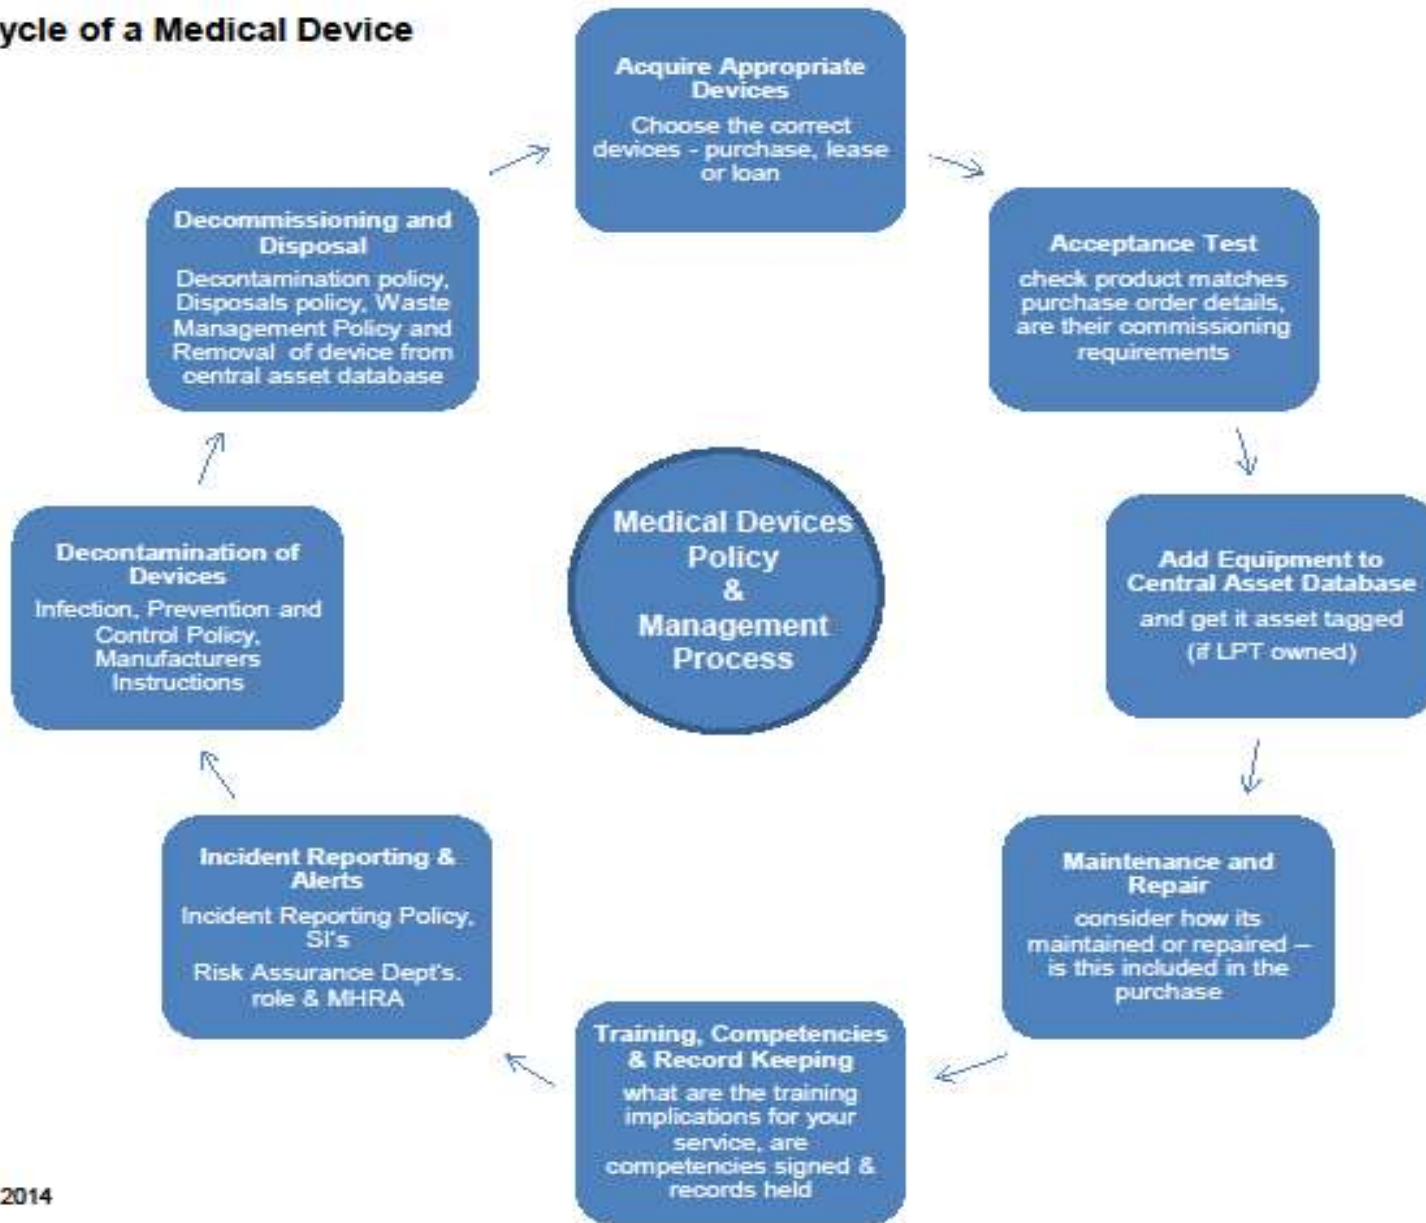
ycle of a Medical Device

Acquire Appropriate Devices
Choose the correct devices - purchase, lease or loan

Acceptance Test
check product matches purchase order details, are their commissioning requirements

Add Equipment to Central Asset Database
and get it asset tagged (if LPT owned)

Maintenance and Repair
consider how its maintained or repaired – is this included in the purchase

Training, Competencies & Record Keeping
what are the training implications for your service, are competencies signed & records held

Incident Reporting & Alerts
Incident Reporting Policy, SI's
Risk Assurance Dept's. role & MHRA

Decontamination of Devices
Infection, Prevention and Control Policy, Manufacturers Instructions

Decommissioning and Disposal
Decontamination policy, Disposals policy, Waste Management Policy and Removal of device from central asset database

Medical Devices Policy & Management Process

2014